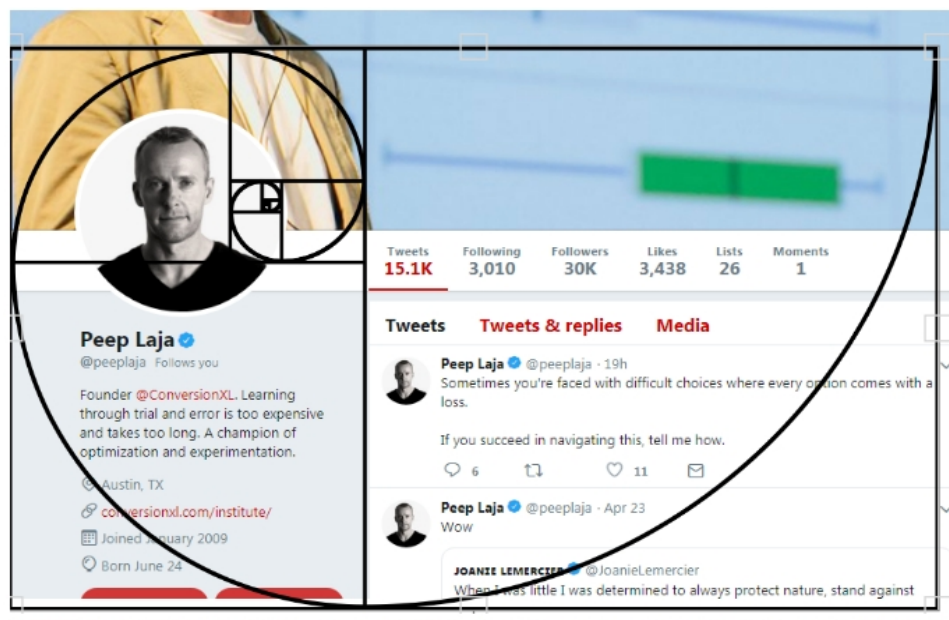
| Tweets | Following | Followers | Likes | Lists | Moments |
|---|---|---|---|---|---|
| 15.1K | 3,010 | 30K | 3,438 | 26 | 1 |

Tweets Tweets & replies Media

Peep Laja
@peeplaja Follows you

Founder @ConversionXL. Learning through trial and error is too expensive and takes too long. A champion of optimization and experimentation.

Austin, TX

conversionxl.com/institute/

Joined January 2009

Born June 24

Peep Laja @peeplaja · 19h
Sometimes you're faced with difficult choices where every option comes with a loss.

If you succeed in navigating this, tell me how.

6 11

Peep Laja @peeplaja · Apr 23
Wow

JOANIE LEMERCIER @JoanieLemercier
When I was little I was determined to always protect nature, stand against